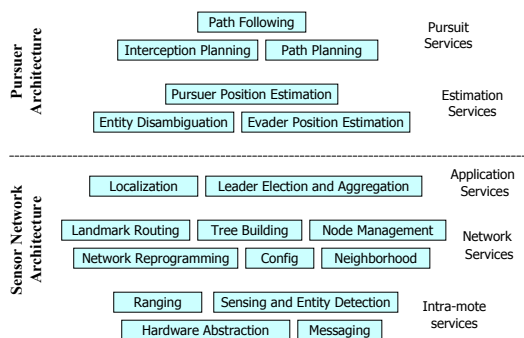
Pursuer Architecture

Path Following

Interception Planning

Path Planning

Pursuit Services

Pursuer Position Estimation

Entity Disambiguation

Evader Position Estimation

Estimation Services

Sensor Network Architecture

Localization

Leader Election and Aggregation

Application Services

Landmark Routing

Tree Building

Node Management

Network Reprogramming

Config

Neighborhood

Network Services

Ranging

Sensing and Entity Detection

Hardware Abstraction

Messaging

Intra-mote services